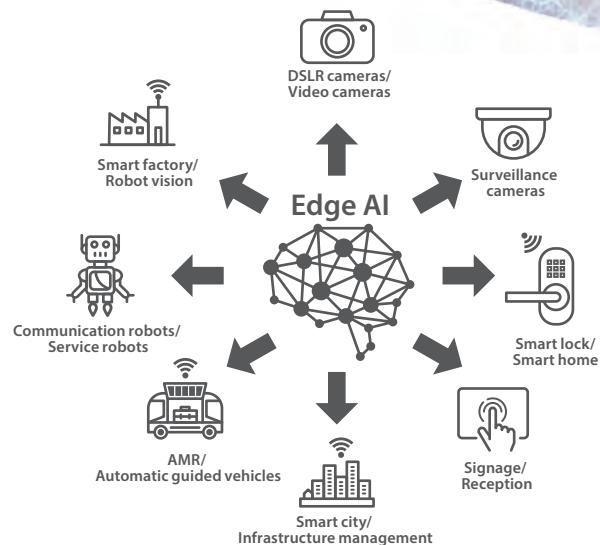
DSLR cameras/
Video cameras

Smart factory/
Robot vision

Surveillance cameras

Edge AI

Communication robots/
Service robots

Smart lock/
Smart home

AMR/
Automatic guided vehicles

Signage/
Reception

Smart city/
Infrastructure management